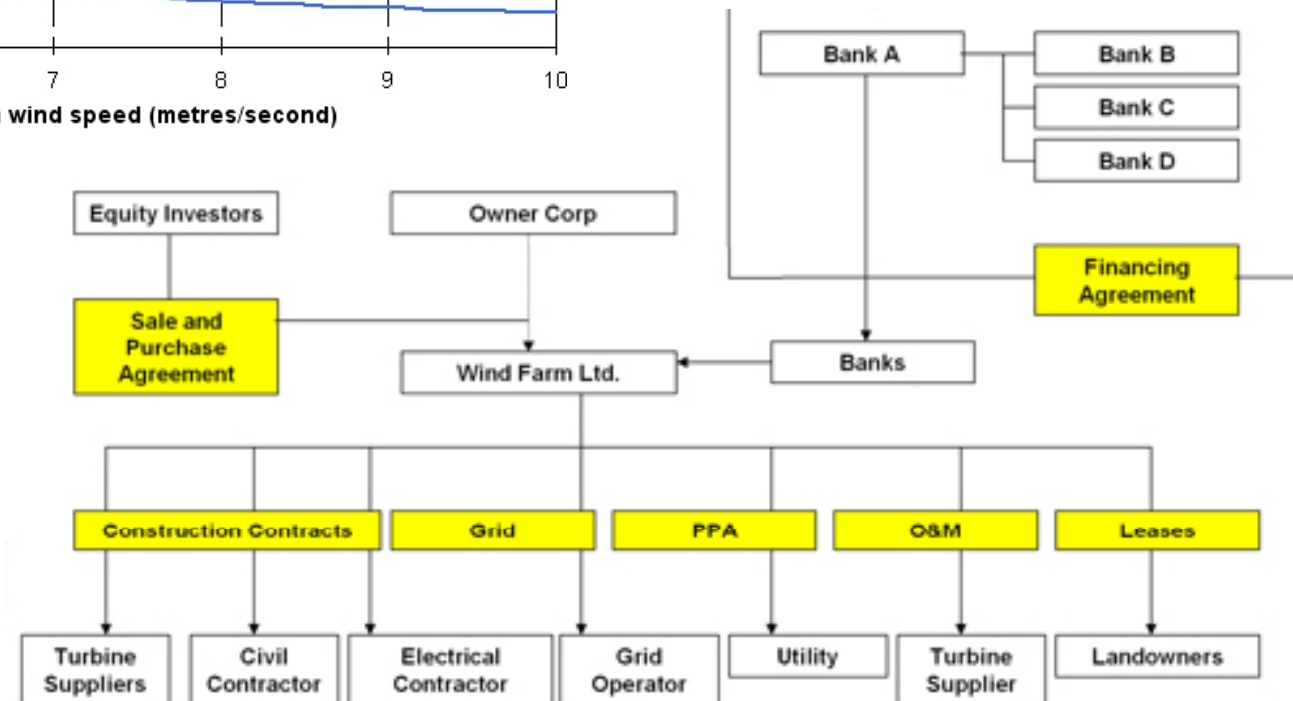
7
8
9
10
wind speed (metres/second)

Bank A
Bank B
Bank C
Bank D

Equity Investors
Owner Corp

Financing Agreement

Sale and Purchase Agreement

Wind Farm Ltd.
Banks

Construction Contracts
Grid
PPA
O&M
Leases

Turbine Suppliers
Civil Contractor
Electrical Contractor
Grid Operator
Utility
Turbine Supplier
Landowners